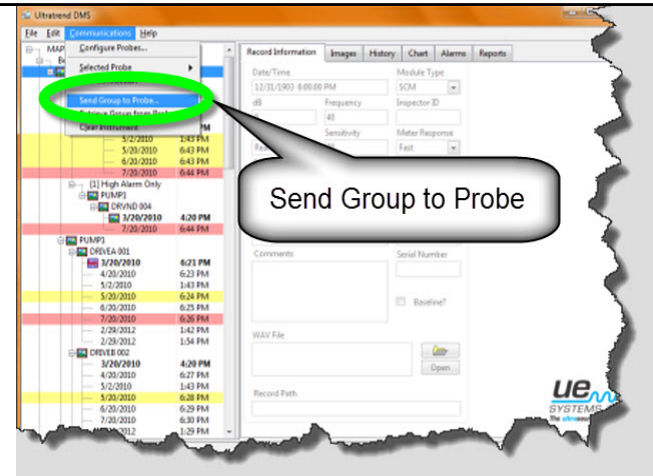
Ultratrend DMS

File Edit Communications Help

MAP

Configure Probes...

Selected Probe

Send Group to Probe...

Retrieve Groups from Probe

Clear Instrument

PM

7/2/2010 1:43 PM

5/20/2010 6:43 PM

6/20/2010 6:43 PM

7/20/2010 6:44 PM

[1] High Alarm Only

PUMP1

DRVND 004

3/20/2010 4:20 PM

7/20/2010 6:44 PM

PUMP3

DRIVEA 001

3/20/2010 6:21 PM

4/20/2010 6:23 PM

5/2/2010 1:43 PM

5/20/2010 6:24 PM

6/20/2010 6:25 PM

7/20/2010 6:26 PM

2/29/2012 1:42 PM

2/29/2012 1:54 PM

DRIVEB 002

3/20/2010 4:20 PM

4/20/2010 6:27 PM

5/2/2010 1:43 PM

5/20/2010 6:28 PM

6/20/2010 6:29 PM

7/20/2010 6:30 PM

2012 1:29 PM

Record Information | Images | History | Chart | Alarms | Reports

Date/Time

12/31/1903 6:00:00 PM

Module Type

SCM

dB

Frequency

40

Inspector ID

Sensitivity

Meter Response

Fast

Send Group to Probe

Comments

Serial Number

Baseline?

WAV File

Open

Record Path

ue SYSTEMS